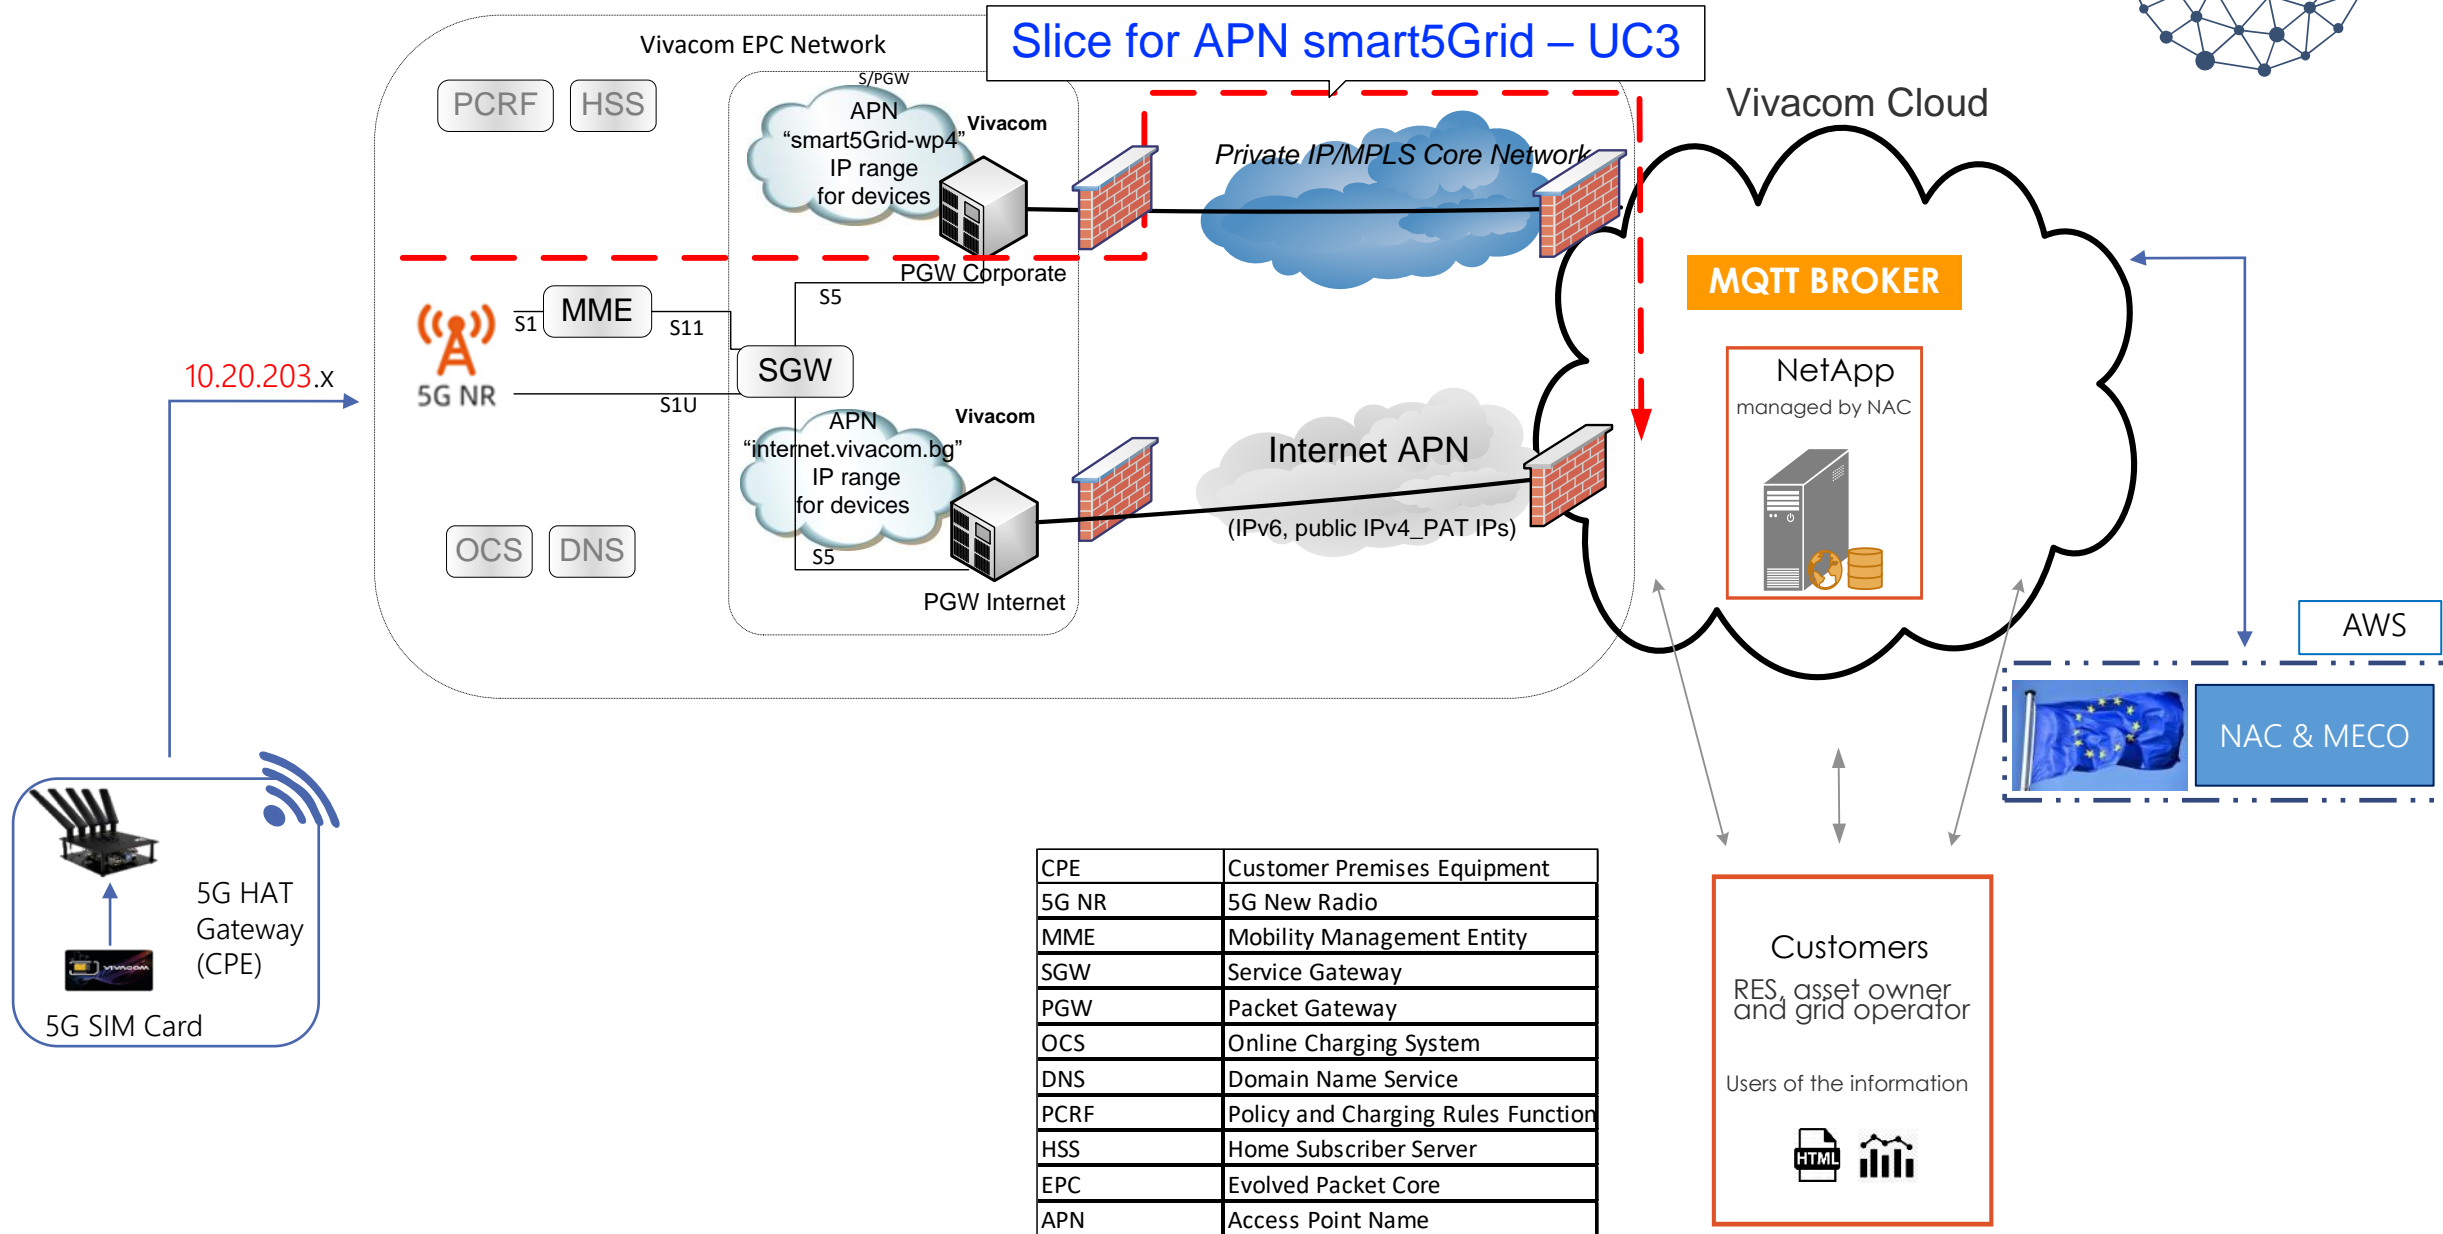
Slice for APN smart5Grid – UC3

Vivacom EPC Network

PCRF HSS

S/PGW

APN "smart5Grid-wp4" IP range for devices

Vivacom

Private IP/MPLS Core Network

Vivacom Cloud

PGW Corporate

S5

MQTT BROKER

5G NR

S1

MME

S11

SGW

10.20.203.x

S1U

APN "internet.vivacom.bg" IP range for devices

Vivacom

Internet APN

NetApp
managed by NAC

(IPv6, public IPv4_PAT IPs)

OCS DNS

S5

PGW Internet

AWS

NAC & MECO

5G HAT Gateway (CPE)

5G SIM Card

| CPE | Customer Premises Equipment |
|---|---|
| 5G NR | 5G New Radio |
| MME | Mobility Management Entity |
| SGW | Service Gateway |
| PGW | Packet Gateway |
| OCS | Online Charging System |
| DNS | Domain Name Service |
| PCRF | Policy and Charging Rules Function |
| HSS | Home Subscriber Server |
| EPC | Evolved Packet Core |
| APN | Access Point Name |

Customers
RES, asset owner and grid operator

Users of the information

HTML